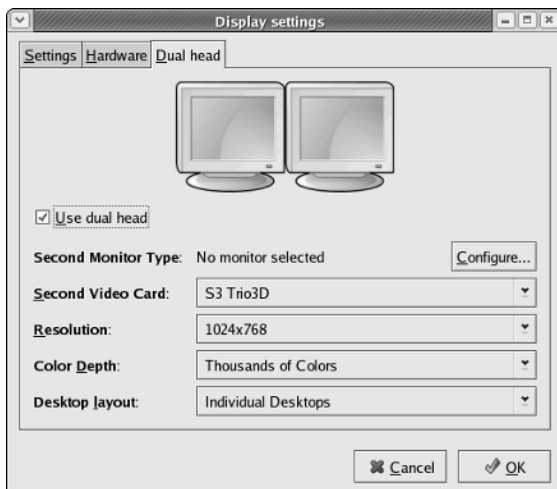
Display settings

Settings | Hardware | Dual head

☑ Use dual head

Second Monitor Type: No monitor selected Configure...

Second Video Card: S3 Trio3D

Resolution: 1024x768

Color Depth: Thousands of Colors

Desktop layout: Individual Desktops

Cancel OK